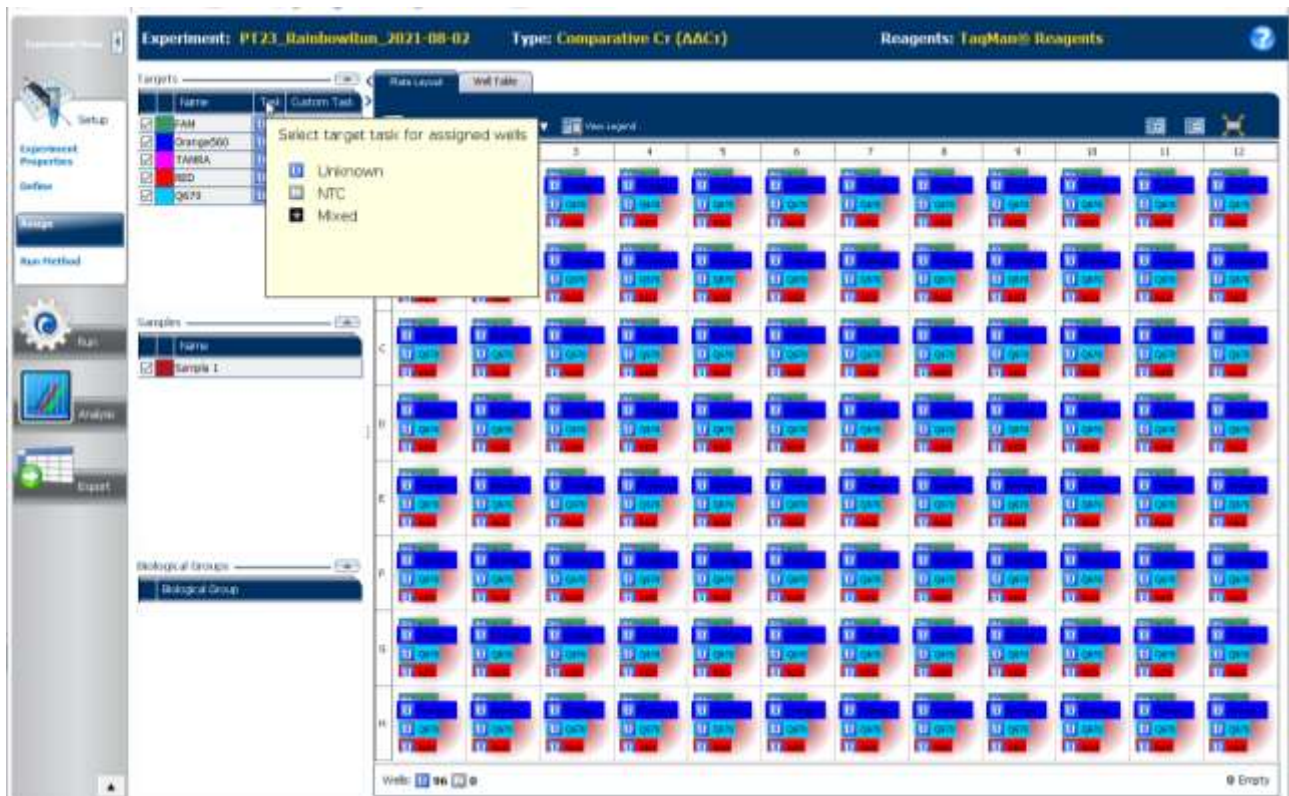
Experiment Menu

Setup

Experiment Properties

Define

Assign

Run Method

Run

Analysis

Export

Experiment: PT23_RainbowRun_2021-08-02

Type: Comparative $C_T$ ($\Delta\Delta C_T$)

Reagents: TaqMan® Reagents

Targets

| | Name | Task | Custom Task |
|---|---|---|---|
| ☑ | FAM | U | |
| ☑ | Orange560 | U | |
| ☑ | TAMRA | U | |
| ☑ | RED | U | |
| ☑ | Q670 | U | |

Select target task for assigned wells

U Unknown
N NTC
Mixed

Samples

| | Name |
|---|---|
| ☑ | Sample 1 |

Biological Groups

Biological Group

Plate Layout

Well Table

View Legend

1 2 3 4 5 6 7 8 9 10 11 12

C
D
E
F
G
H

Wells: U 96 N 0

0 Empty